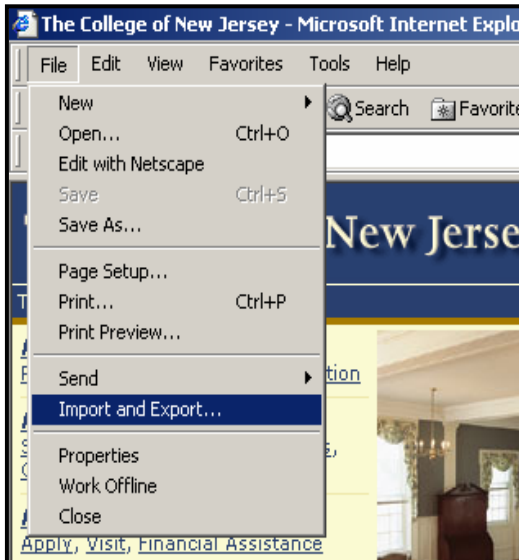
The College of New Jersey - Microsoft Internet Explo

File Edit View Favorites Tools Help

New
Open... Ctrl+O
Edit with Netscape
Save Ctrl+S
Save As...
Page Setup...
Print... Ctrl+P
Print Preview...
Send
Import and Export...
Properties
Work Offline
Close

Search Favorite

New Jerse

tion

Apply, Visit, Financial Assistance